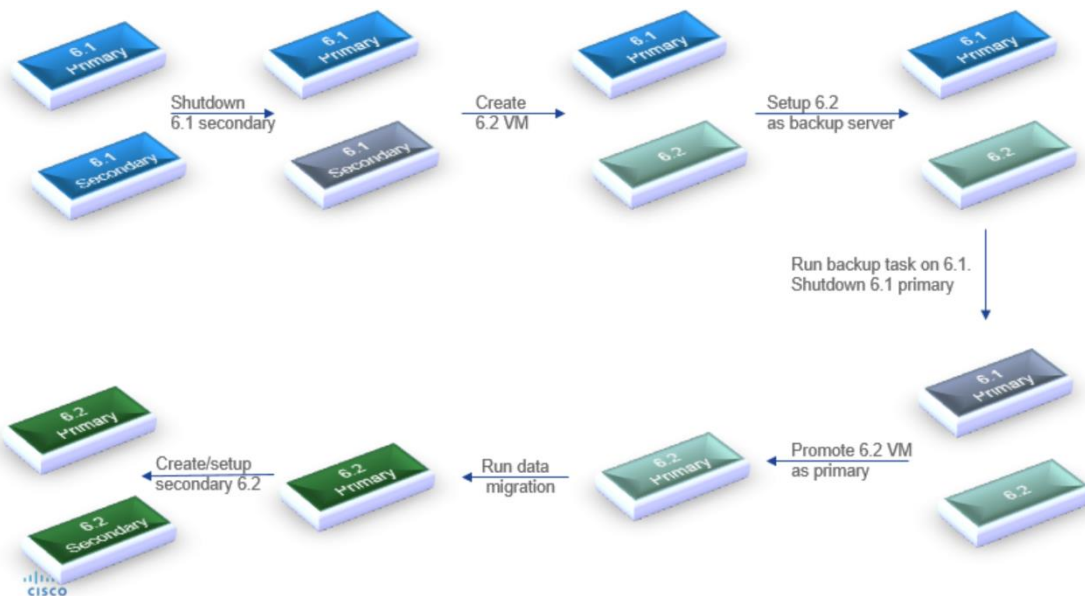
6.1 Primary

6.1 Secondary

Shutdown 6.1 secondary

6.1 Primary

6.1 Secondary

Create 6.2 VM

6.1 Primary

6.2

Setup 6.2 as backup server

6.1 Primary

6.2

Run backup task on 6.1. Shutdown 6.1 primary

6.1 Primary

6.2

Promote 6.2 VM as primary

6.2 Primary

Run data migration

6.2 Primary

Create/setup secondary 6.2

6.2 Primary

6.2 Secondary

cisco